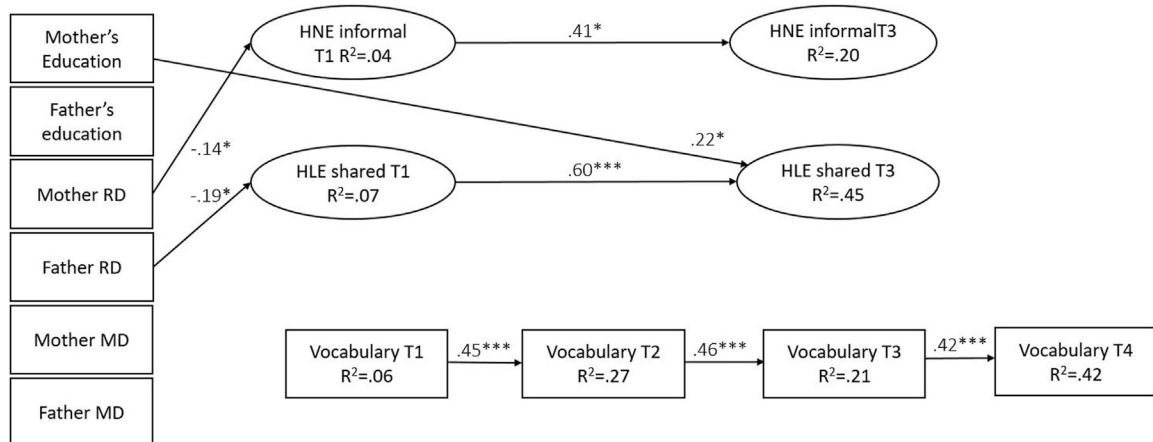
Mother's Education

Father's education

Mother RD

Father RD

Mother MD

Father MD

HNE informal T1 $R^2$=.04

.41*

HNE informalT3 $R^2$=.20

.22*

-.14*

-.19*

HLE shared T1 $R^2$=.07

.60***

HLE shared T3 $R^2$=.45

Vocabulary T1 $R^2$=.06

.45***

Vocabulary T2 $R^2$=.27

.46***

Vocabulary T3 $R^2$=.21

.42***

Vocabulary T4 $R^2$=.42